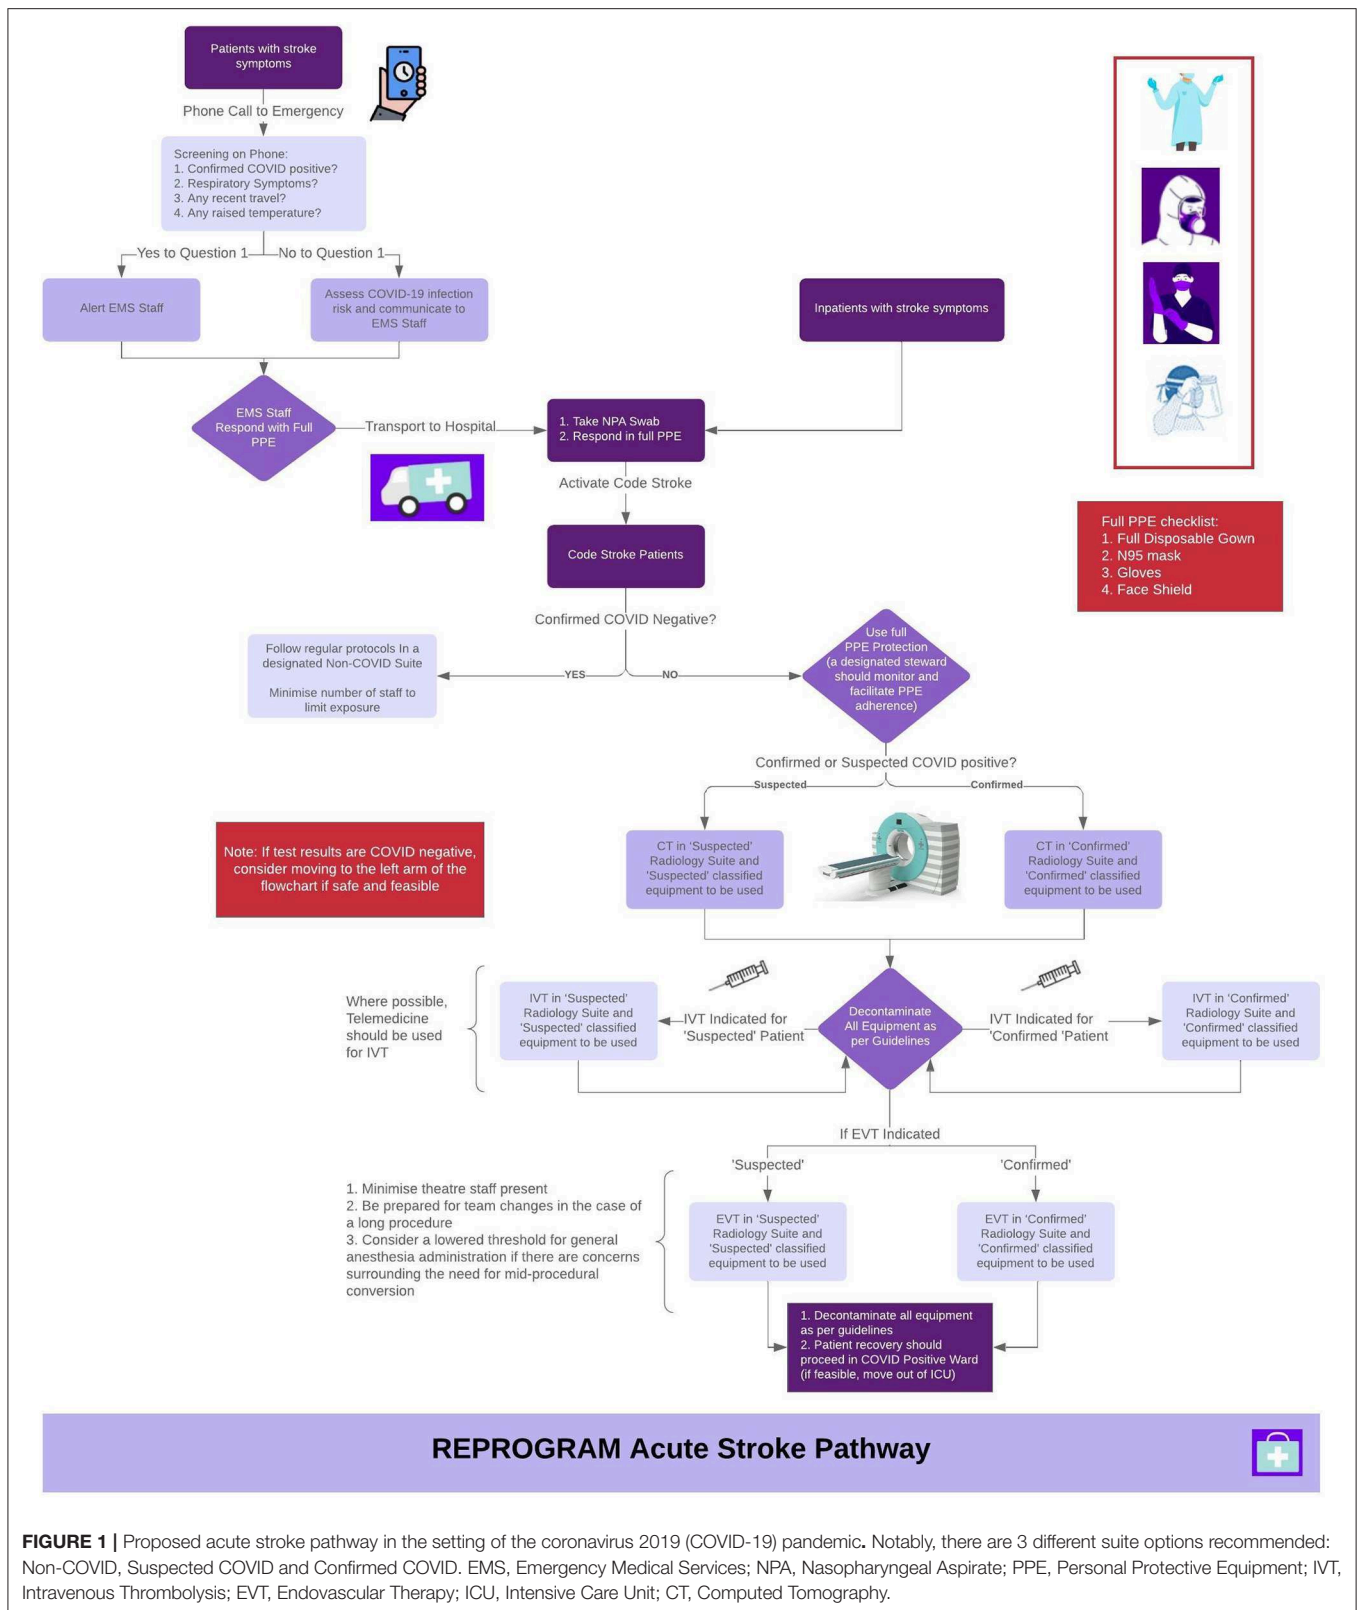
Patients with stroke symptoms

Phone Call to Emergency

Screening on Phone:
1. Confirmed COVID positive?
2. Respiratory Symptoms?
3. Any recent travel?
4. Any raised temperature?

Yes to Question 1

No to Question 1

Alert EMS Staff

Assess COVID-19 infection risk and communicate to EMS Staff

Inpatients with stroke symptoms

EMS Staff Respond with Full PPE

Transport to Hospital

1. Take NPA Swab
2. Respond in full PPE

Activate Code Stroke

Code Stroke Patients

Full PPE checklist:
1. Full Disposable Gown
2. N95 mask
3. Gloves
4. Face Shield

Confirmed COVID Negative?

Follow regular protocols In a designated Non-COVID Suite

Minimise number of staff to limit exposure

YES

NO

Use full PPE Protection (a designated steward should monitor and facilitate PPE adherence)

Confirmed or Suspected COVID positive?

Suspected

Confirmed

Note: If test results are COVID negative, consider moving to the left arm of the flowchart if safe and feasible

CT in 'Suspected' Radiology Suite and 'Suspected' classified equipment to be used

CT in 'Confirmed' Radiology Suite and 'Confirmed' classified equipment to be used

Where possible, Telemedicine should be used for IVT

IVT in 'Suspected' Radiology Suite and 'Suspected' classified equipment to be used

IVT Indicated for 'Suspected' Patient

Decontaminate All Equipment as per Guidelines

IVT Indicated for 'Confirmed 'Patient

IVT in 'Confirmed' Radiology Suite and 'Confirmed' classified equipment to be used

If EVT Indicated

'Suspected'

'Confirmed'

1. Minimise theatre staff present
2. Be prepared for team changes in the case of a long procedure
3. Consider a lowered threshold for general anesthesia administration if there are concerns surrounding the need for mid-procedural conversion

EVT in 'Suspected' Radiology Suite and 'Suspected' classified equipment to be used

EVT in 'Confirmed' Radiology Suite and 'Confirmed' classified equipment to be used

1. Decontaminate all equipment as per guidelines
2. Patient recovery should proceed in COVID Positive Ward (if feasible, move out of ICU)

REPROGRAM Acute Stroke Pathway

FIGURE 1 | Proposed acute stroke pathway in the setting of the coronavirus 2019 (COVID-19) pandemic. Notably, there are 3 different suite options recommended: Non-COVID, Suspected COVID and Confirmed COVID. EMS, Emergency Medical Services; NPA, Nasopharyngeal Aspirate; PPE, Personal Protective Equipment; IVT, Intravenous Thrombolysis; EVT, Endovascular Therapy; ICU, Intensive Care Unit; CT, Computed Tomography.